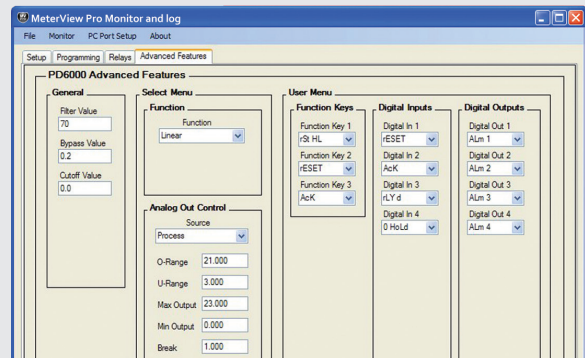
MeterView Pro Monitor and log

File Monitor PC Port Setup About

Setup Programming Relays Advanced Features

PD6000 Advanced Features

General

Filter Value
70

Bypass Value
0.2

Cutoff Value
0.0

Select Menu

Function

Function
Linear

Analog Out Control

Source
Process

O-Range 21.000

U-Range 3.000

Max Output 23.000

Min Output 0.000

Break 1.000

User Menu

Function Keys

Function Key 1
r5t HL

Function Key 2
rESET

Function Key 3
AcK

Digital Inputs

Digital In 1
rESET

Digital In 2
AcK

Digital In 3
rLY d

Digital In 4
0 HoLd

Digital Outputs

Digital Out 1
ALm 1

Digital Out 2
ALm 2

Digital Out 3
ALm 3

Digital Out 4
ALm 4